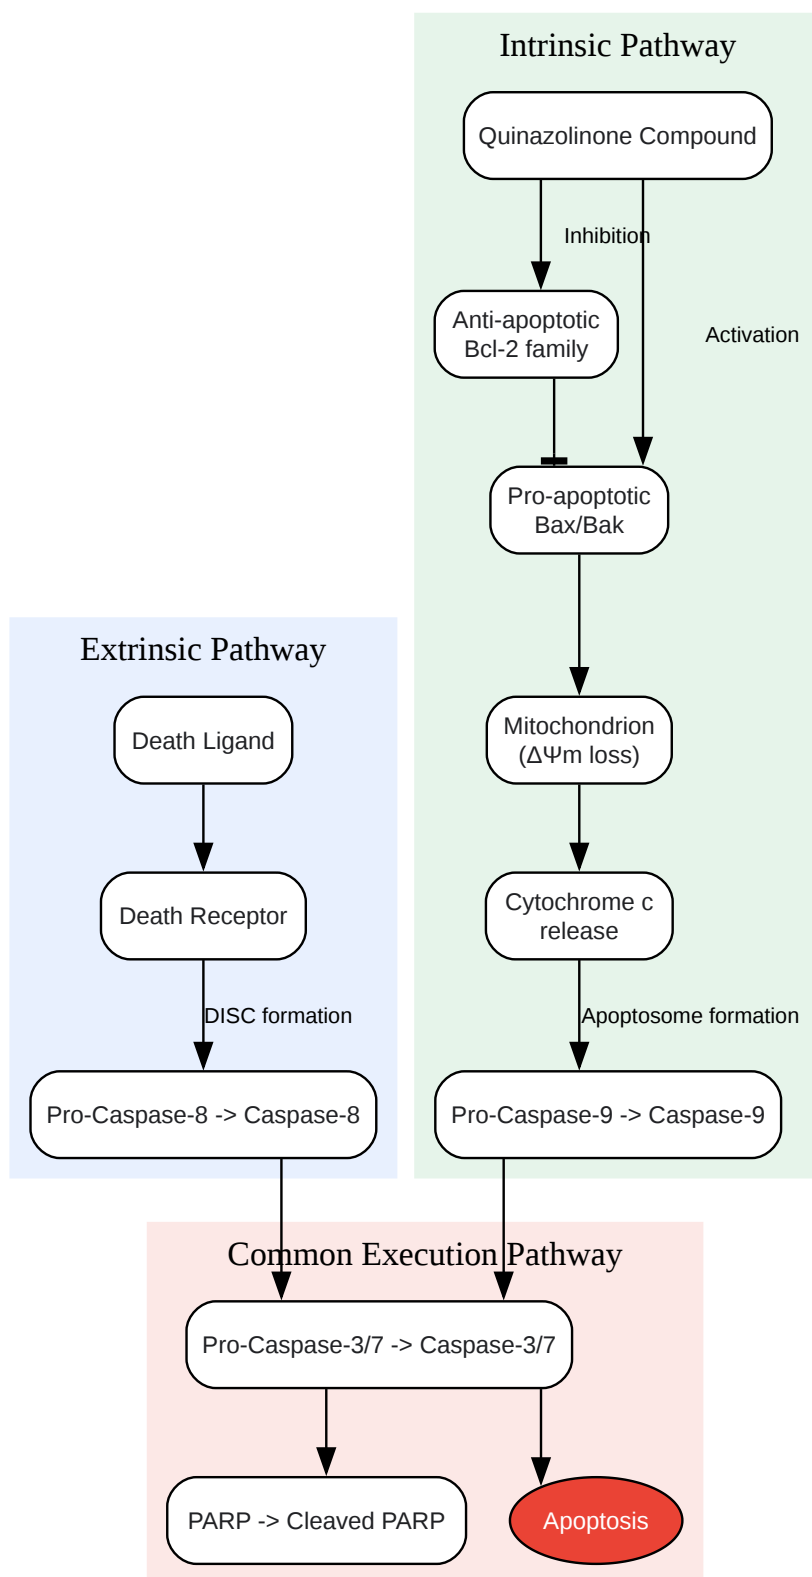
Intrinsic Pathway

Quinazolinone Compound

Inhibition

Activation

Anti-apoptotic Bcl-2 family

Pro-apoptotic Bax/Bak

Mitochondrion ($\Delta\Psi$m loss)

Cytochrome c release

Apoptosome formation

Pro-Caspase-9 -> Caspase-9

Extrinsic Pathway

Death Ligand

Death Receptor

DISC formation

Pro-Caspase-8 -> Caspase-8

Common Execution Pathway

Pro-Caspase-3/7 -> Caspase-3/7

PARP -> Cleaved PARP

Apoptosis